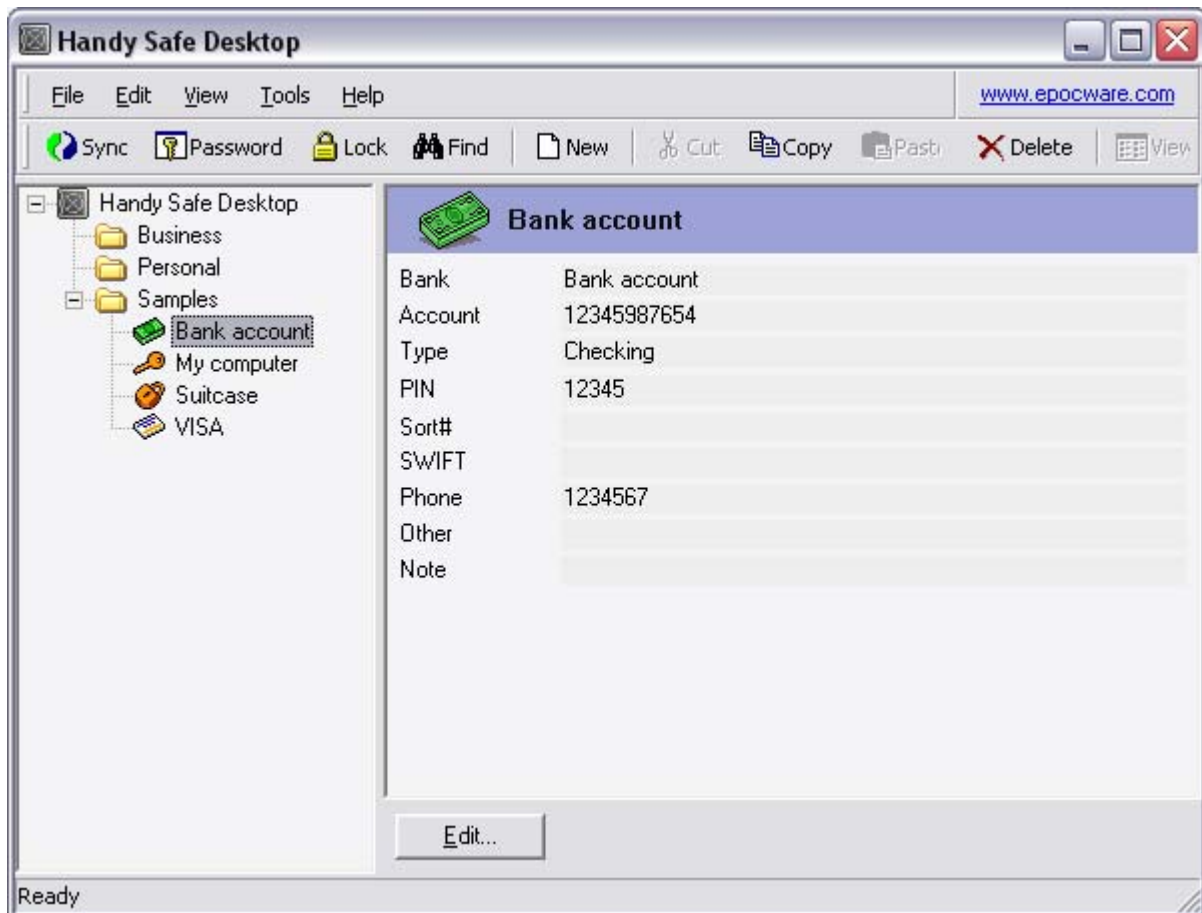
Handy Safe Desktop

File Edit View Tools Help www.epocware.com

Sync Password Lock Find New Cut Copy Paste Delete View

Handy Safe Desktop
Business
Personal
Samples
Bank account
My computer
Suitcase
VISA

Bank account

| | |
|---|---|
| Bank | Bank account |
| Account | 12345987654 |
| Type | Checking |
| PIN | 12345 |
| Sort# | |
| SWIFT | |
| Phone | 1234567 |
| Other | |
| Note | |

Edit...

Ready